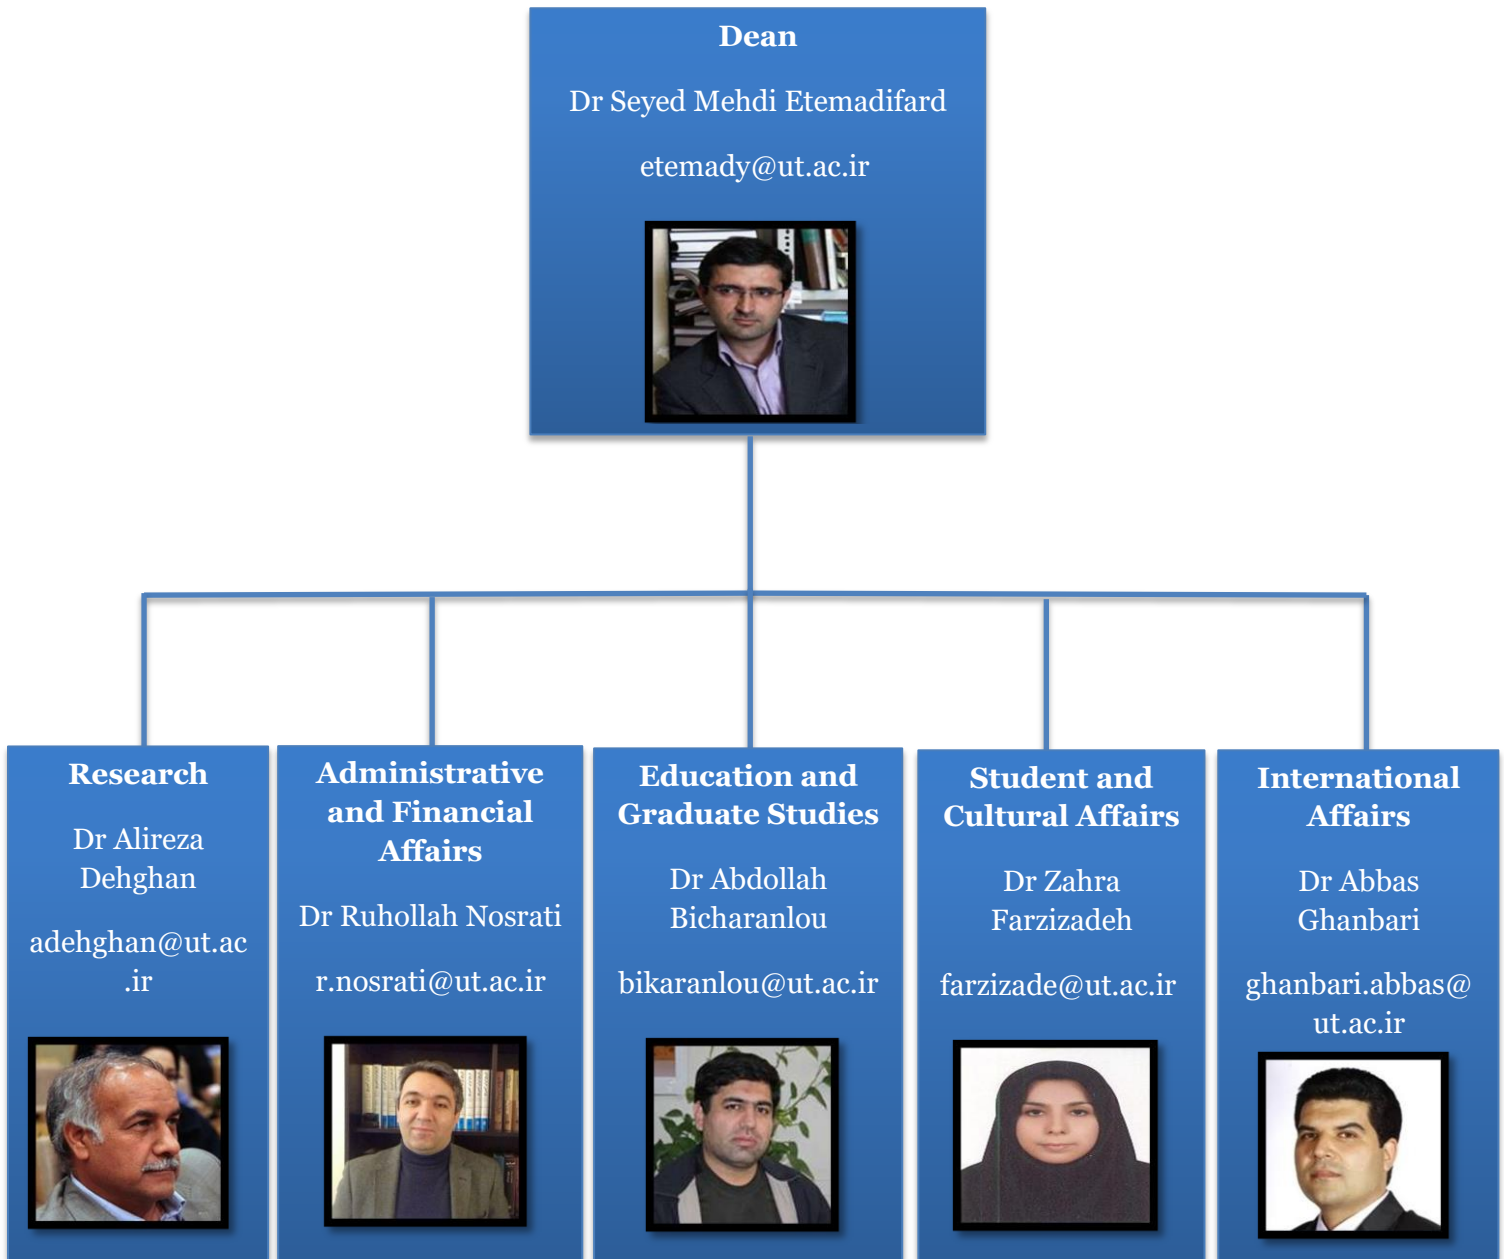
Dean

Dr Seyed Mehdi Etemadifard

etemady@ut.ac.ir

Research

Dr Alireza Dehghan

adehghan@ut.ac.ir

Administrative and Financial Affairs

Dr Ruhollah Nosrati

r.nosrati@ut.ac.ir

Education and Graduate Studies

Dr Abdollah Bicharanlou

bikaranlou@ut.ac.ir

Student and Cultural Affairs

Dr Zahra Farzizadeh

farzizade@ut.ac.ir

International Affairs

Dr Abbas Ghanbari

ghanbari.abbas@ut.ac.ir